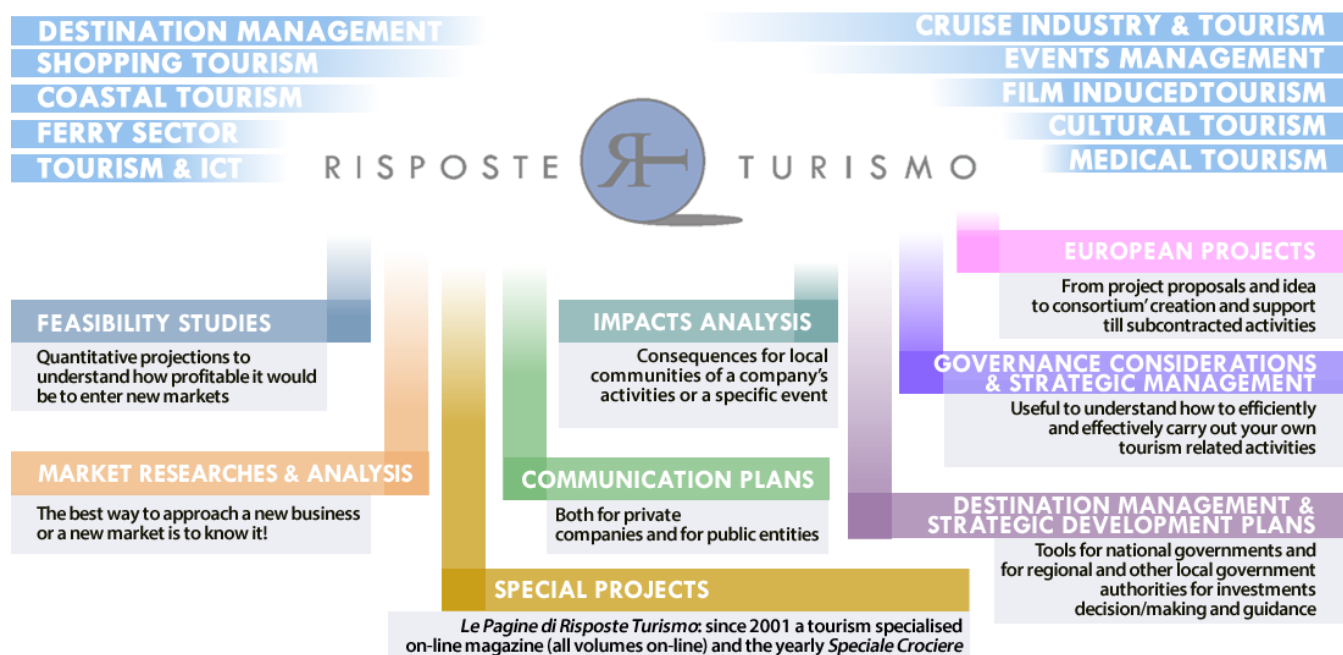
DESTINATION MANAGEMENT
SHOPPING TOURISM
COASTAL TOURISM
FERRY SECTOR
TOURISM & ICT

CRUISE INDUSTRY & TOURISM
EVENTS MANAGEMENT
FILM INDUCEDTOURISM
CULTURAL TOURISM
MEDICAL TOURISM

RISPOSTE RT TURISMO

EUROPEAN PROJECTS
From project proposals and idea to consortium' creation and support till subcontracted activities

FEASIBILITY STUDIES
Quantitative projections to understand how profitable it would be to enter new markets

IMPACTS ANALYSIS
Consequences for local communities of a company's activities or a specific event

GOVERNANCE CONSIDERATIONS & STRATEGIC MANAGEMENT
Useful to understand how to efficiently and effectively carry out your own tourism related activities

MARKET RESEARCHES & ANALYSIS
The best way to approach a new business or a new market is to know it!

COMMUNICATION PLANS
Both for private companies and for public entities

DESTINATION MANAGEMENT & STRATEGIC DEVELOPMENT PLANS
Tools for national governments and for regional and other local government authorities for investments decision/making and guidance

SPECIAL PROJECTS
Le Pagine di Risposte Turismo: since 2001 a tourism specialised on-line magazine (all volumes on-line) and the yearly Speciale Crociere